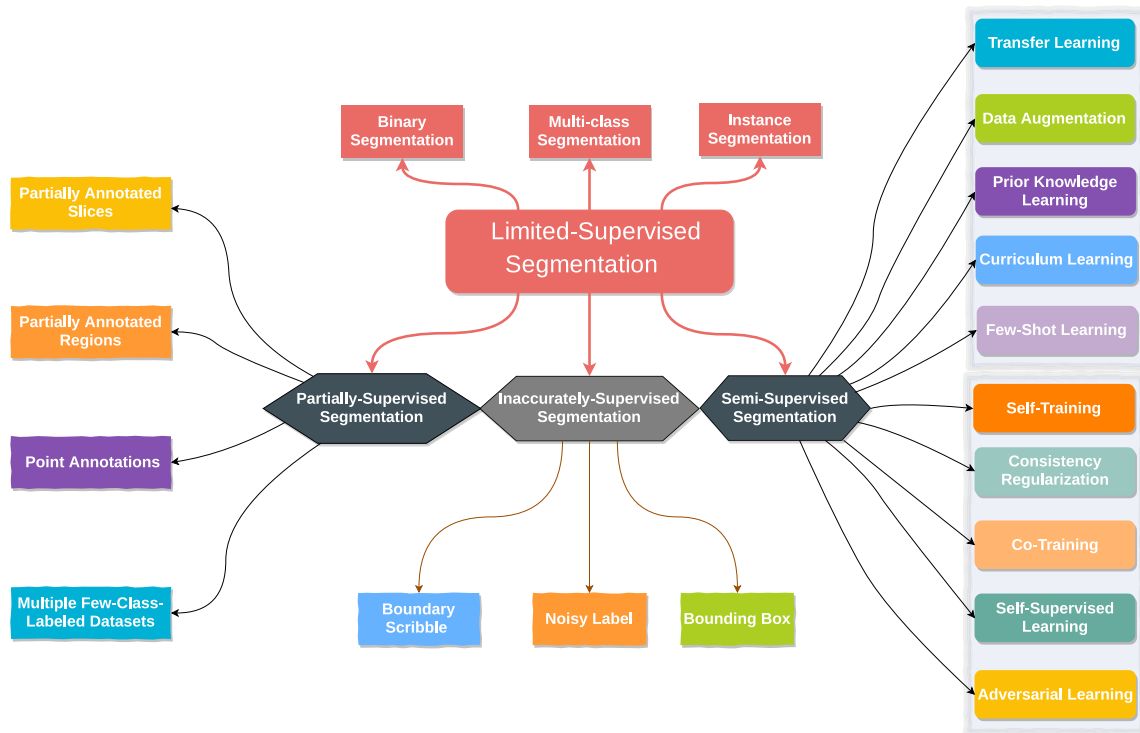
Binary Segmentation

Multi-class Segmentation

Instance Segmentation

Limited-Supervised Segmentation

Partially Annotated Slices

Partially Annotated Regions

Point Annotations

Multiple Few-Class-Labeled Datasets

Partially-Supervised Segmentation

Inaccurately-Supervised Segmentation

Semi-Supervised Segmentation

Boundary Scribble

Noisy Label

Bounding Box

Transfer Learning

Data Augmentation

Prior Knowledge Learning

Curriculum Learning

Few-Shot Learning

Self-Training

Consistency Regularization

Co-Training

Self-Supervised Learning

Adversarial Learning